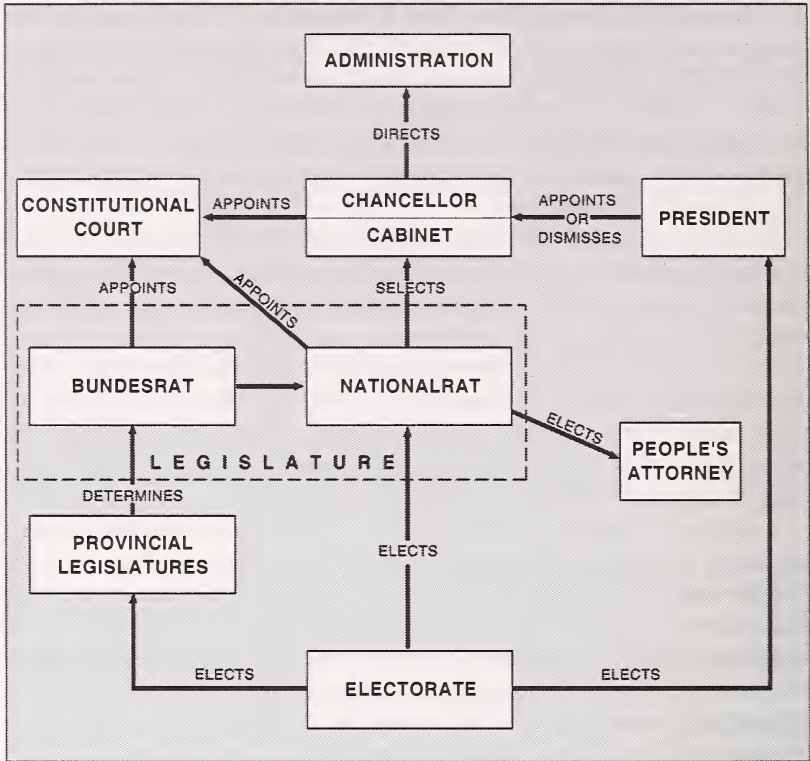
ADMINISTRATION

DIRECTS

CONSTITUTIONAL COURT

APPOINTS

CHANCELLOR

CABINET

APPOINTS OR DISMISSES

PRESIDENT

APPOINTS

APPOINTS

SELECTS

BUNDESRAT

NATIONALRAT

ELECTS

PEOPLE'S ATTORNEY

L E G I S L A T U R E

DETERMINES

PROVINCIAL LEGISLATURES

ELECTS

ELECTS

ELECTORATE

ELECTS